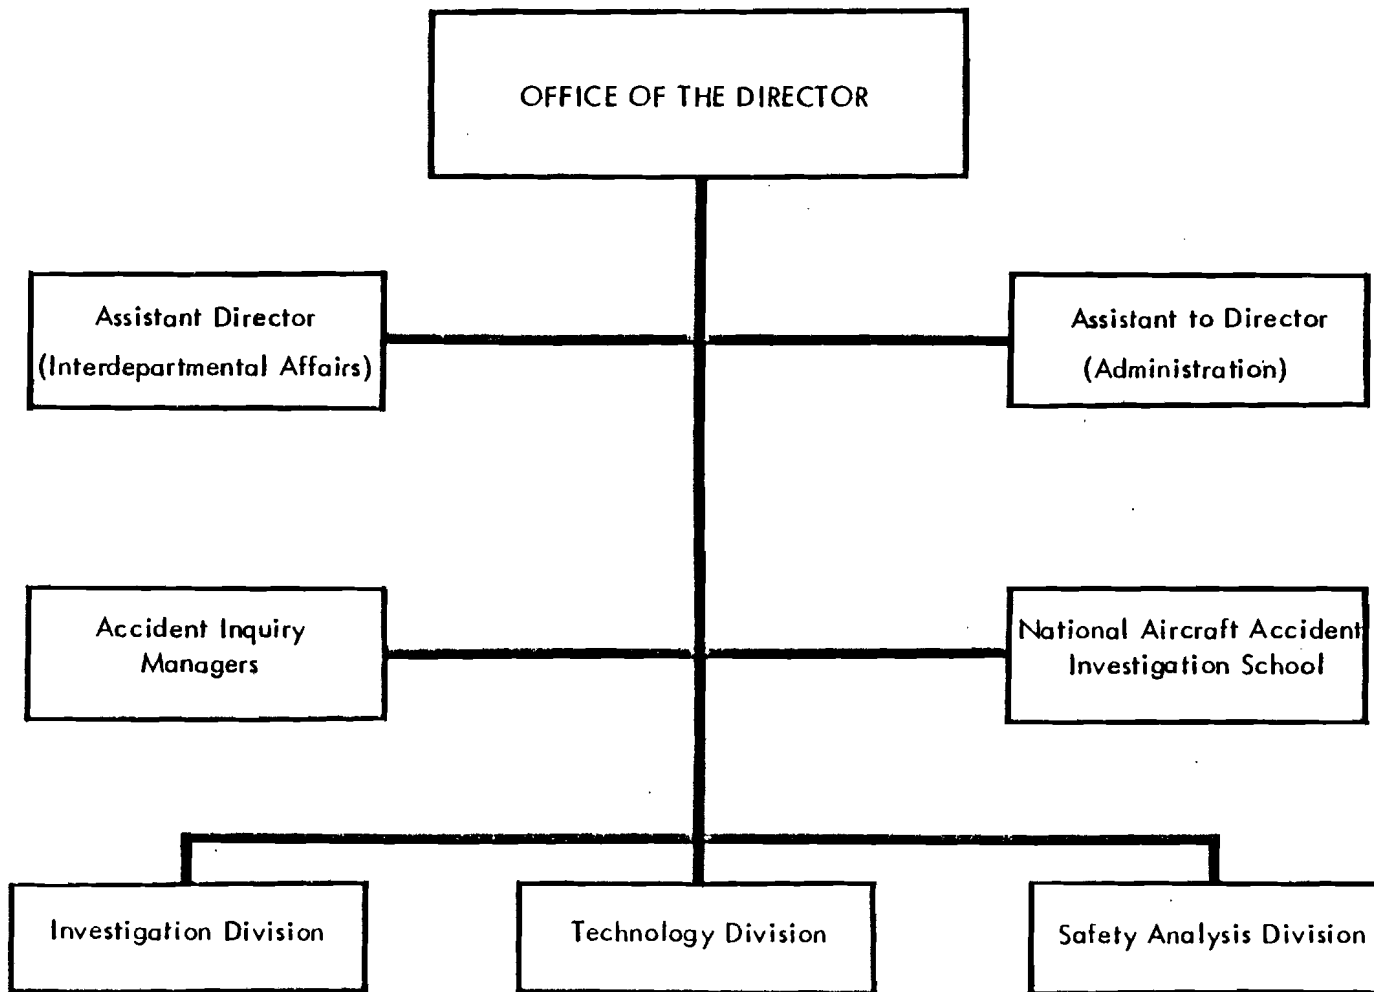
OFFICE OF THE DIRECTOR

Assistant Director
(Interdepartmental Affairs)

Assistant to Director
(Administration)

Accident Inquiry
Managers

National Aircraft Accident
Investigation School

Investigation Division

Technology Division

Safety Analysis Division